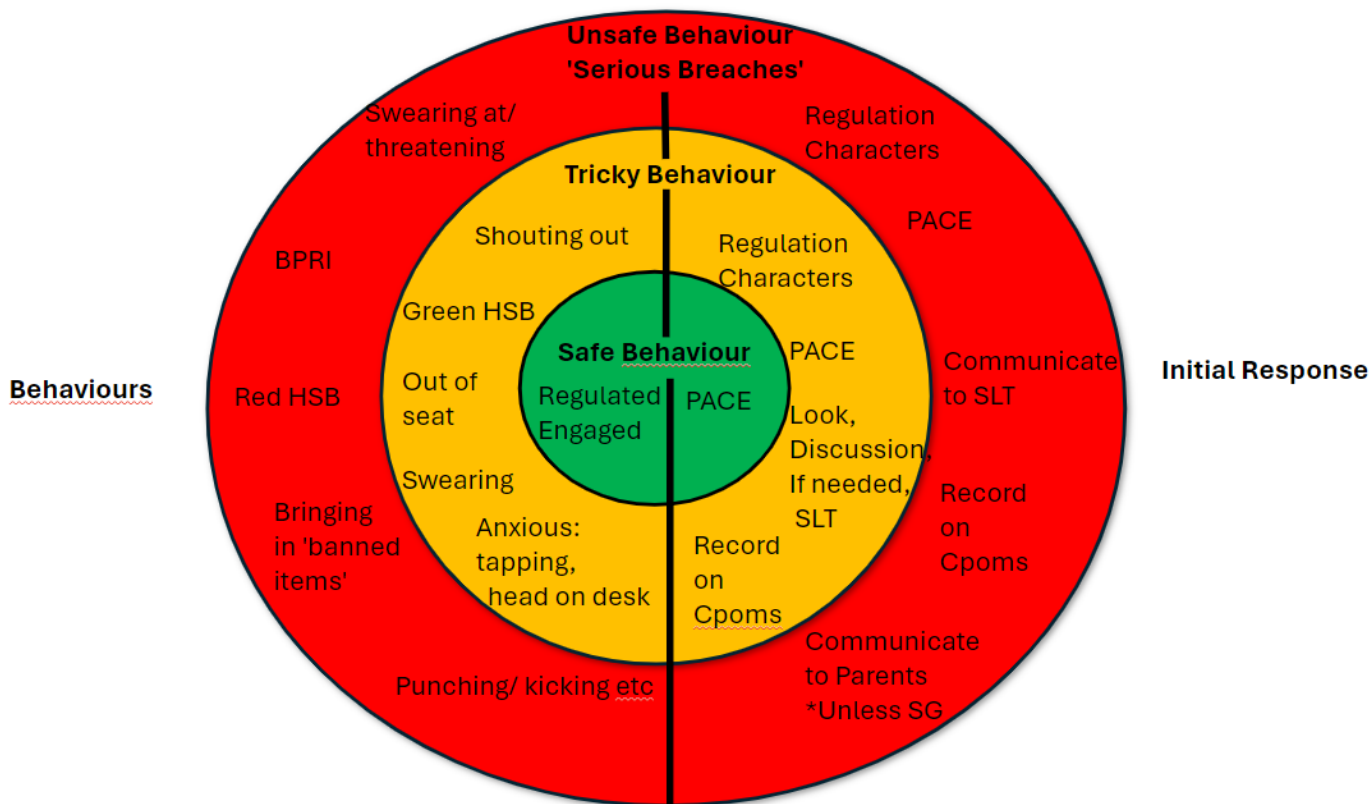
Unsafe Behaviour
'Serious Breaches'

Behaviours

Initial Response

Swearing at/ threatening

BPRI

Red HSB

Bringing in 'banned items'

Punching/ kicking etc

Regulation Characters

PACE

Communicate to SLT

Record on Cpoms

Communicate to Parents
*Unless SG

Tricky Behaviour

Shouting out

Green HSB

Out of seat

Swearing

Anxious: tapping, head on desk

Regulation Characters

PACE

Look, Discussion, If needed, SLT

Record on Cpoms

Safe Behaviour

Regulated
Engaged

PACE